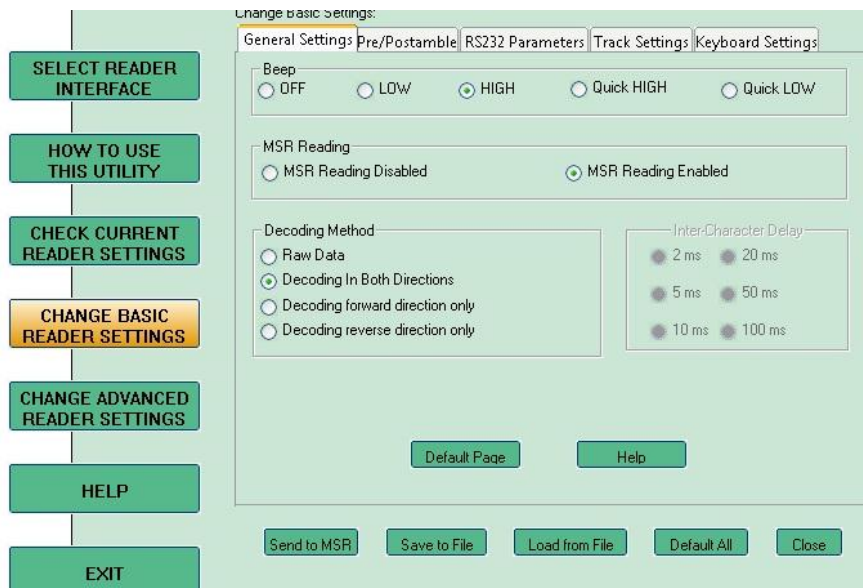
SELECT READER INTERFACE

HOW TO USE THIS UTILITY

CHECK CURRENT READER SETTINGS

CHANGE BASIC READER SETTINGS

CHANGE ADVANCED READER SETTINGS

HELP

EXIT

Change Basic Settings:

General Settings | Pre/Postamble | RS232 Parameters | Track Settings | Keyboard Settings

Beep
OFF LOW HIGH Quick HIGH Quick LOW

MSR Reading
MSR Reading Disabled MSR Reading Enabled

Decoding Method
Raw Data
Decoding In Both Directions
Decoding forward direction only
Decoding reverse direction only

Inter-Character Delay
2 ms 20 ms
5 ms 50 ms
10 ms 100 ms

Default Page Help

Send to MSR Save to File Load from File Default All Close